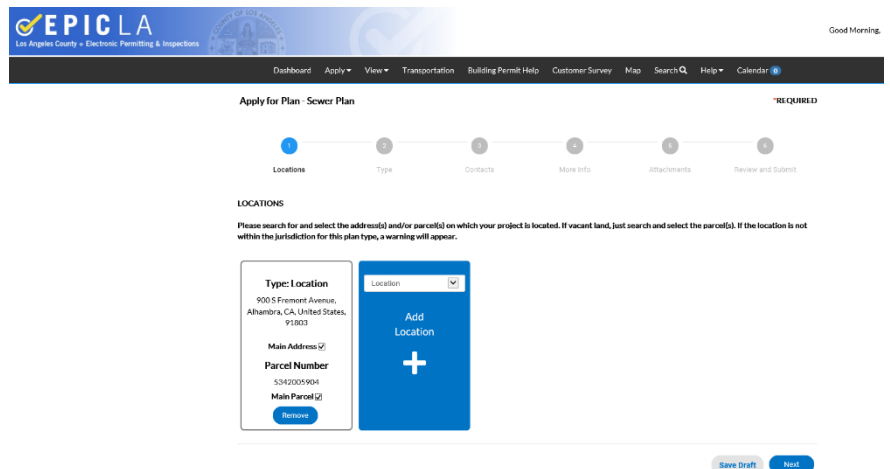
EPIC LA
Los Angeles County • Electronic Permitting & Inspections

Good Morning,

Dashboard Apply▾ View▾ Transportation Building Permit Help Customer Survey Map Search Help▾ Calendar 0

Apply for Plan - Sewer Plan

*REQUIRED

1 Locations
2 Type
3 Contacts
4 More Info
5 Attachments
6 Review and Submit

LOCATIONS

Please search for and select the address(s) and/or parcel(s) on which your project is located. If vacant land, just search and select the parcel(s). If the location is not within the jurisdiction for this plan type, a warning will appear.

Type: Location
900 S Frement Avenue, Alhambra, CA, United States, 91803

Main Address ☑

Parcel Number
5342005904

Main Parcel ☑

Remove

Location

Add Location

Save Draft

Next